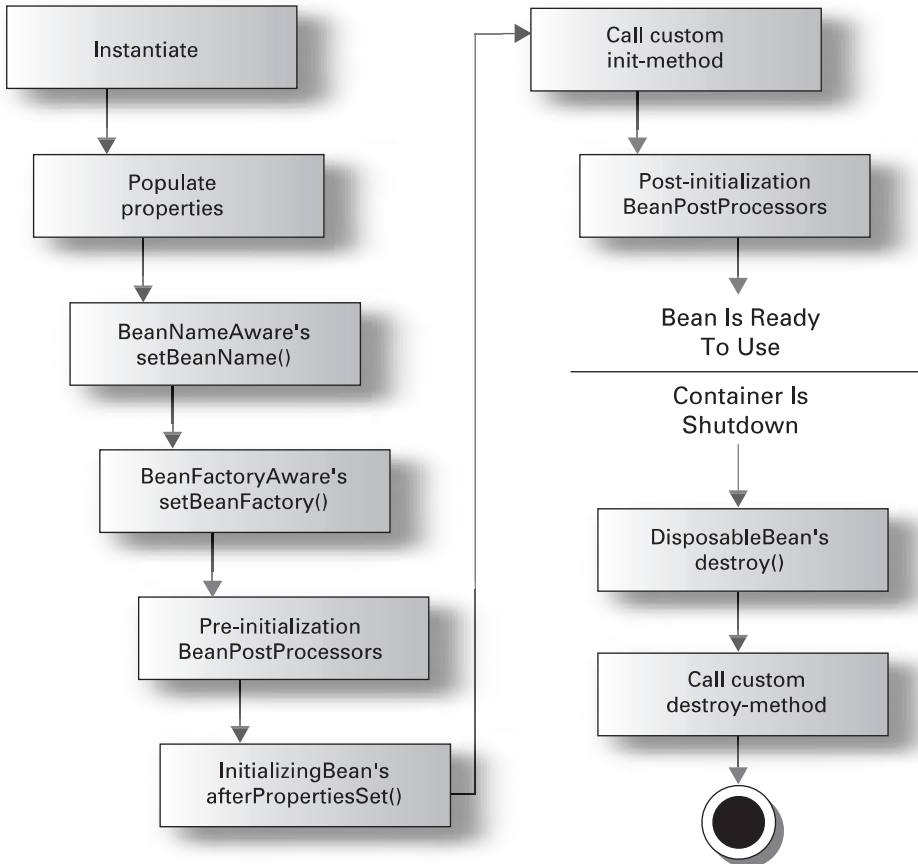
Instantiate

Populate properties

BeanNameAware's setBeanName()

BeanFactoryAware's setBeanFactory()

Pre-initialization BeanPostProcessors

InitializingBean's afterPropertiesSet()

Call custom init-method

Post-initialization BeanPostProcessors

Bean Is Ready To Use

Container Is Shutdown

DisposableBean's destroy()

Call custom destroy-method